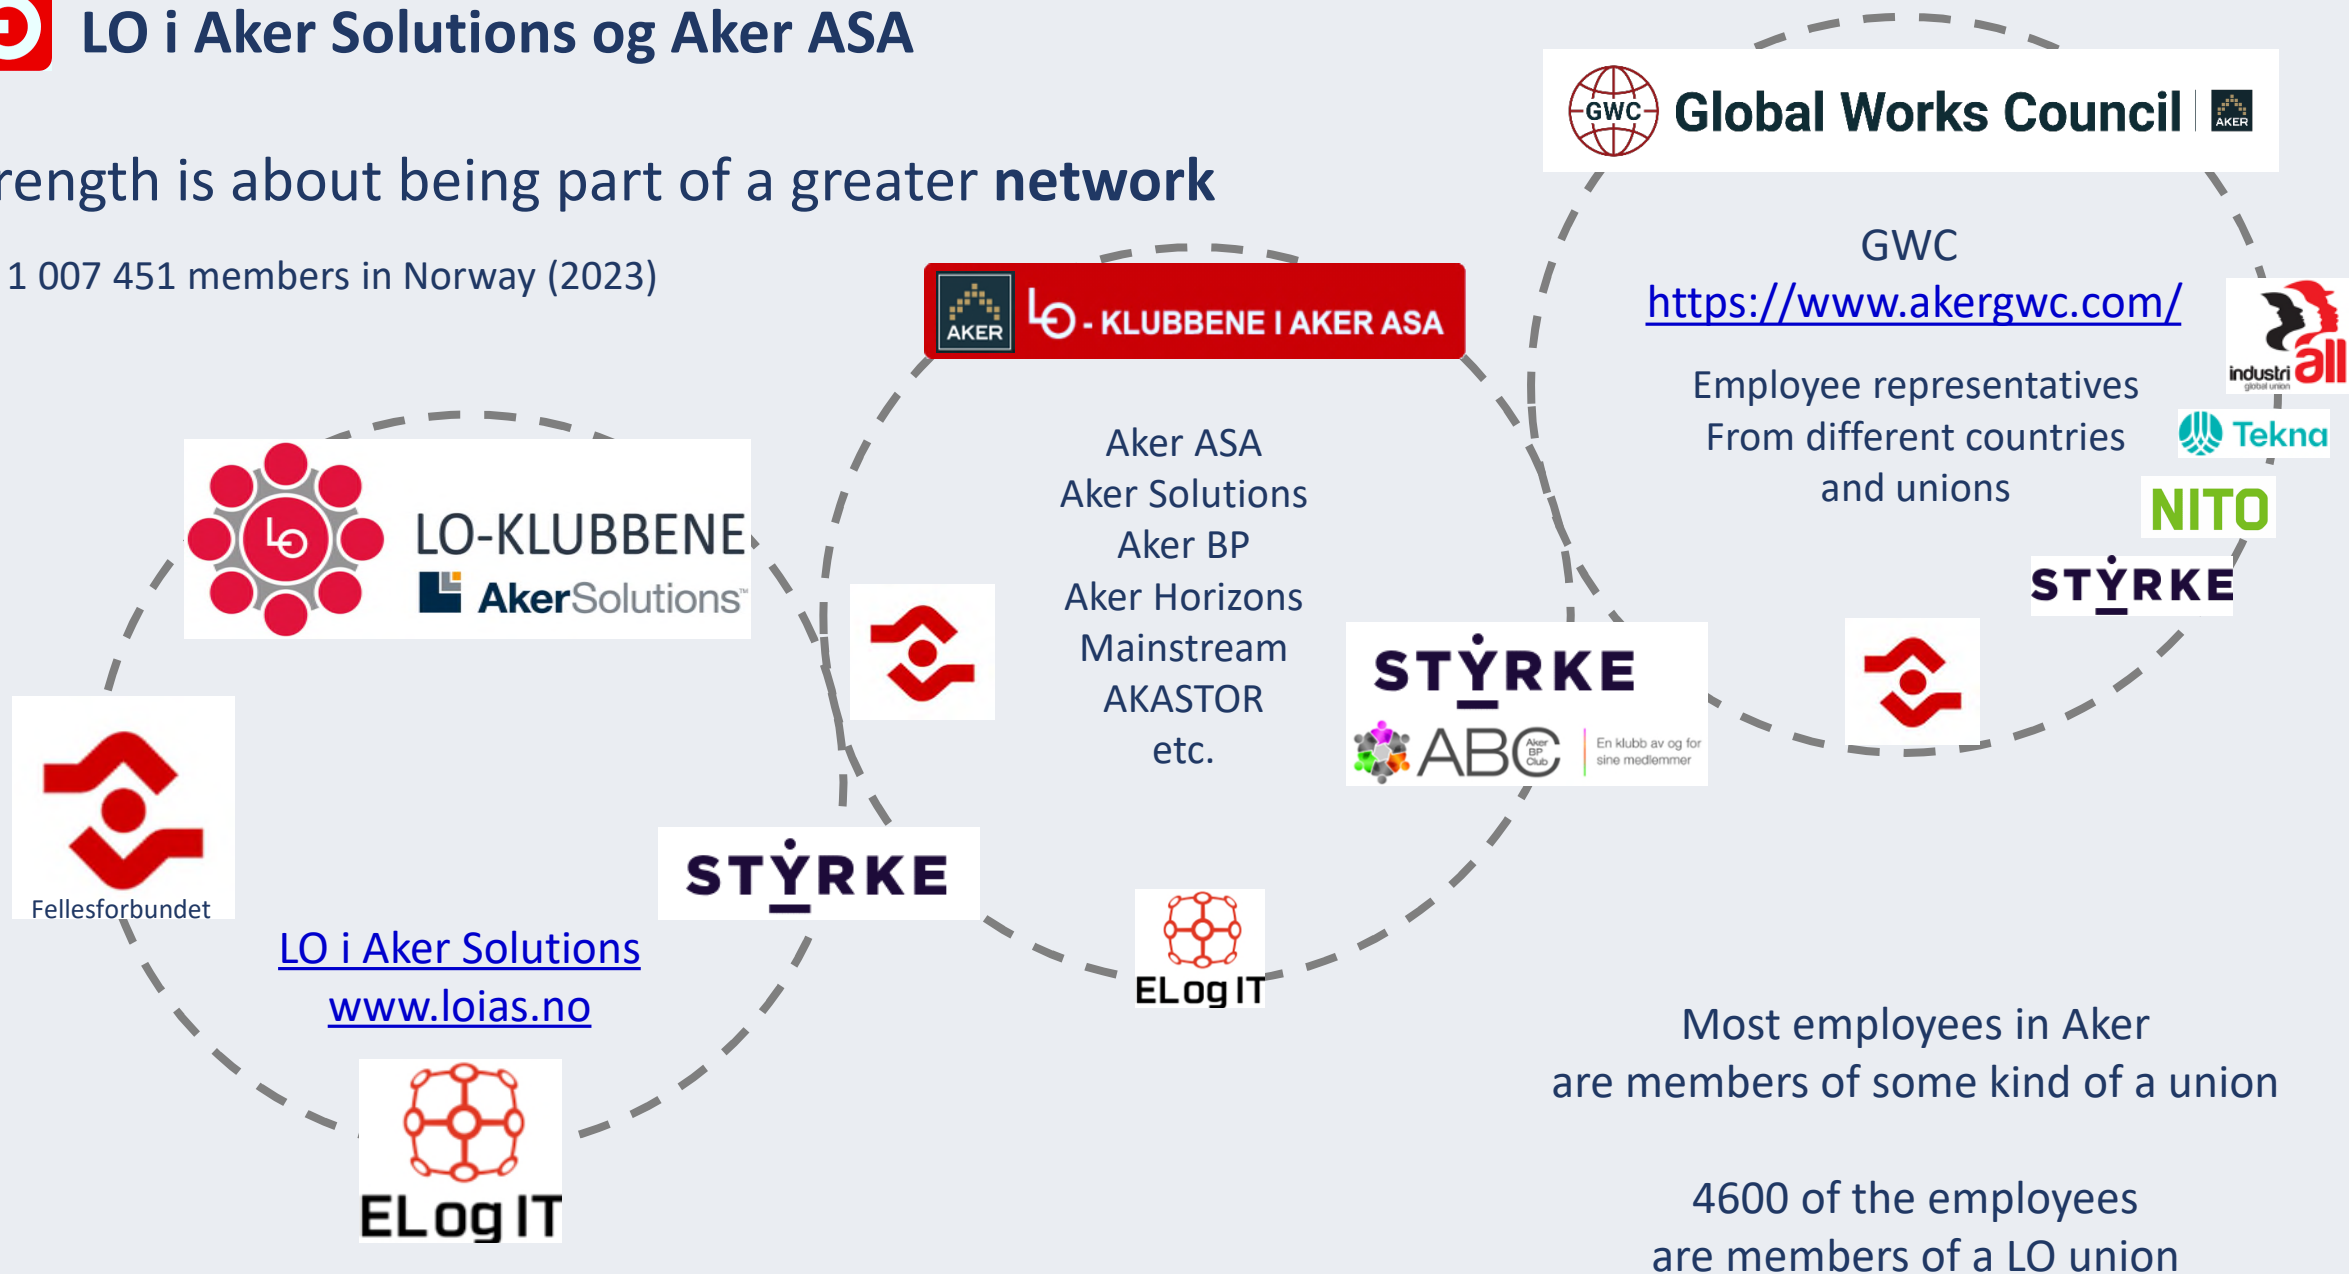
LO i Aker Solutions og Aker ASA

rength is about being part of a greater **network**

1 007 451 members in Norway (2023)

GWC Global Works Council AKER

GWC
https://www.akergwc.com/

Employee representatives
From different countries
and unions

industriall global union

Tekna

NITO

STYRKE

AKER LO - KLUBBENE I AKER ASA

Aker ASA
Aker Solutions
Aker BP
Aker Horizons
Mainstream
AKASTOR
etc.

LO-KLUBBENE
AkerSolutions

STYRKE
ABC Aker BP Club | En klubb av og for sine medlemmer

Fellesforbundet

STYRKE

ELog IT

LO i Aker Solutions
www.loias.no

ELog IT

Most employees in Aker
are members of some kind of a union

4600 of the employees
are members of a LO union